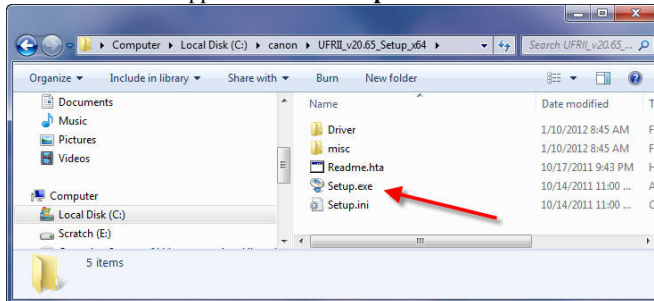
▸ Computer ▸ Local Disk (C:) ▸ canon ▸ UFRII_v20.65_Setup_x64 ▸

Search UFRII_v20.65_...

Organize ▾ Include in library ▾ Share with ▾ Burn New folder

Documents
Music
Pictures
Videos

Computer
Local Disk (C:)
Scratch (E:)

| Name | Date modified |
|---|---|
| Driver | 1/10/2012 8:45 AM |
| misc | 1/10/2012 8:45 AM |
| Readme.hta | 10/17/2011 9:43 PM |
| Setup.exe | 10/14/2011 11:00 ... |
| Setup.ini | 10/14/2011 11:00 ... |

5 items